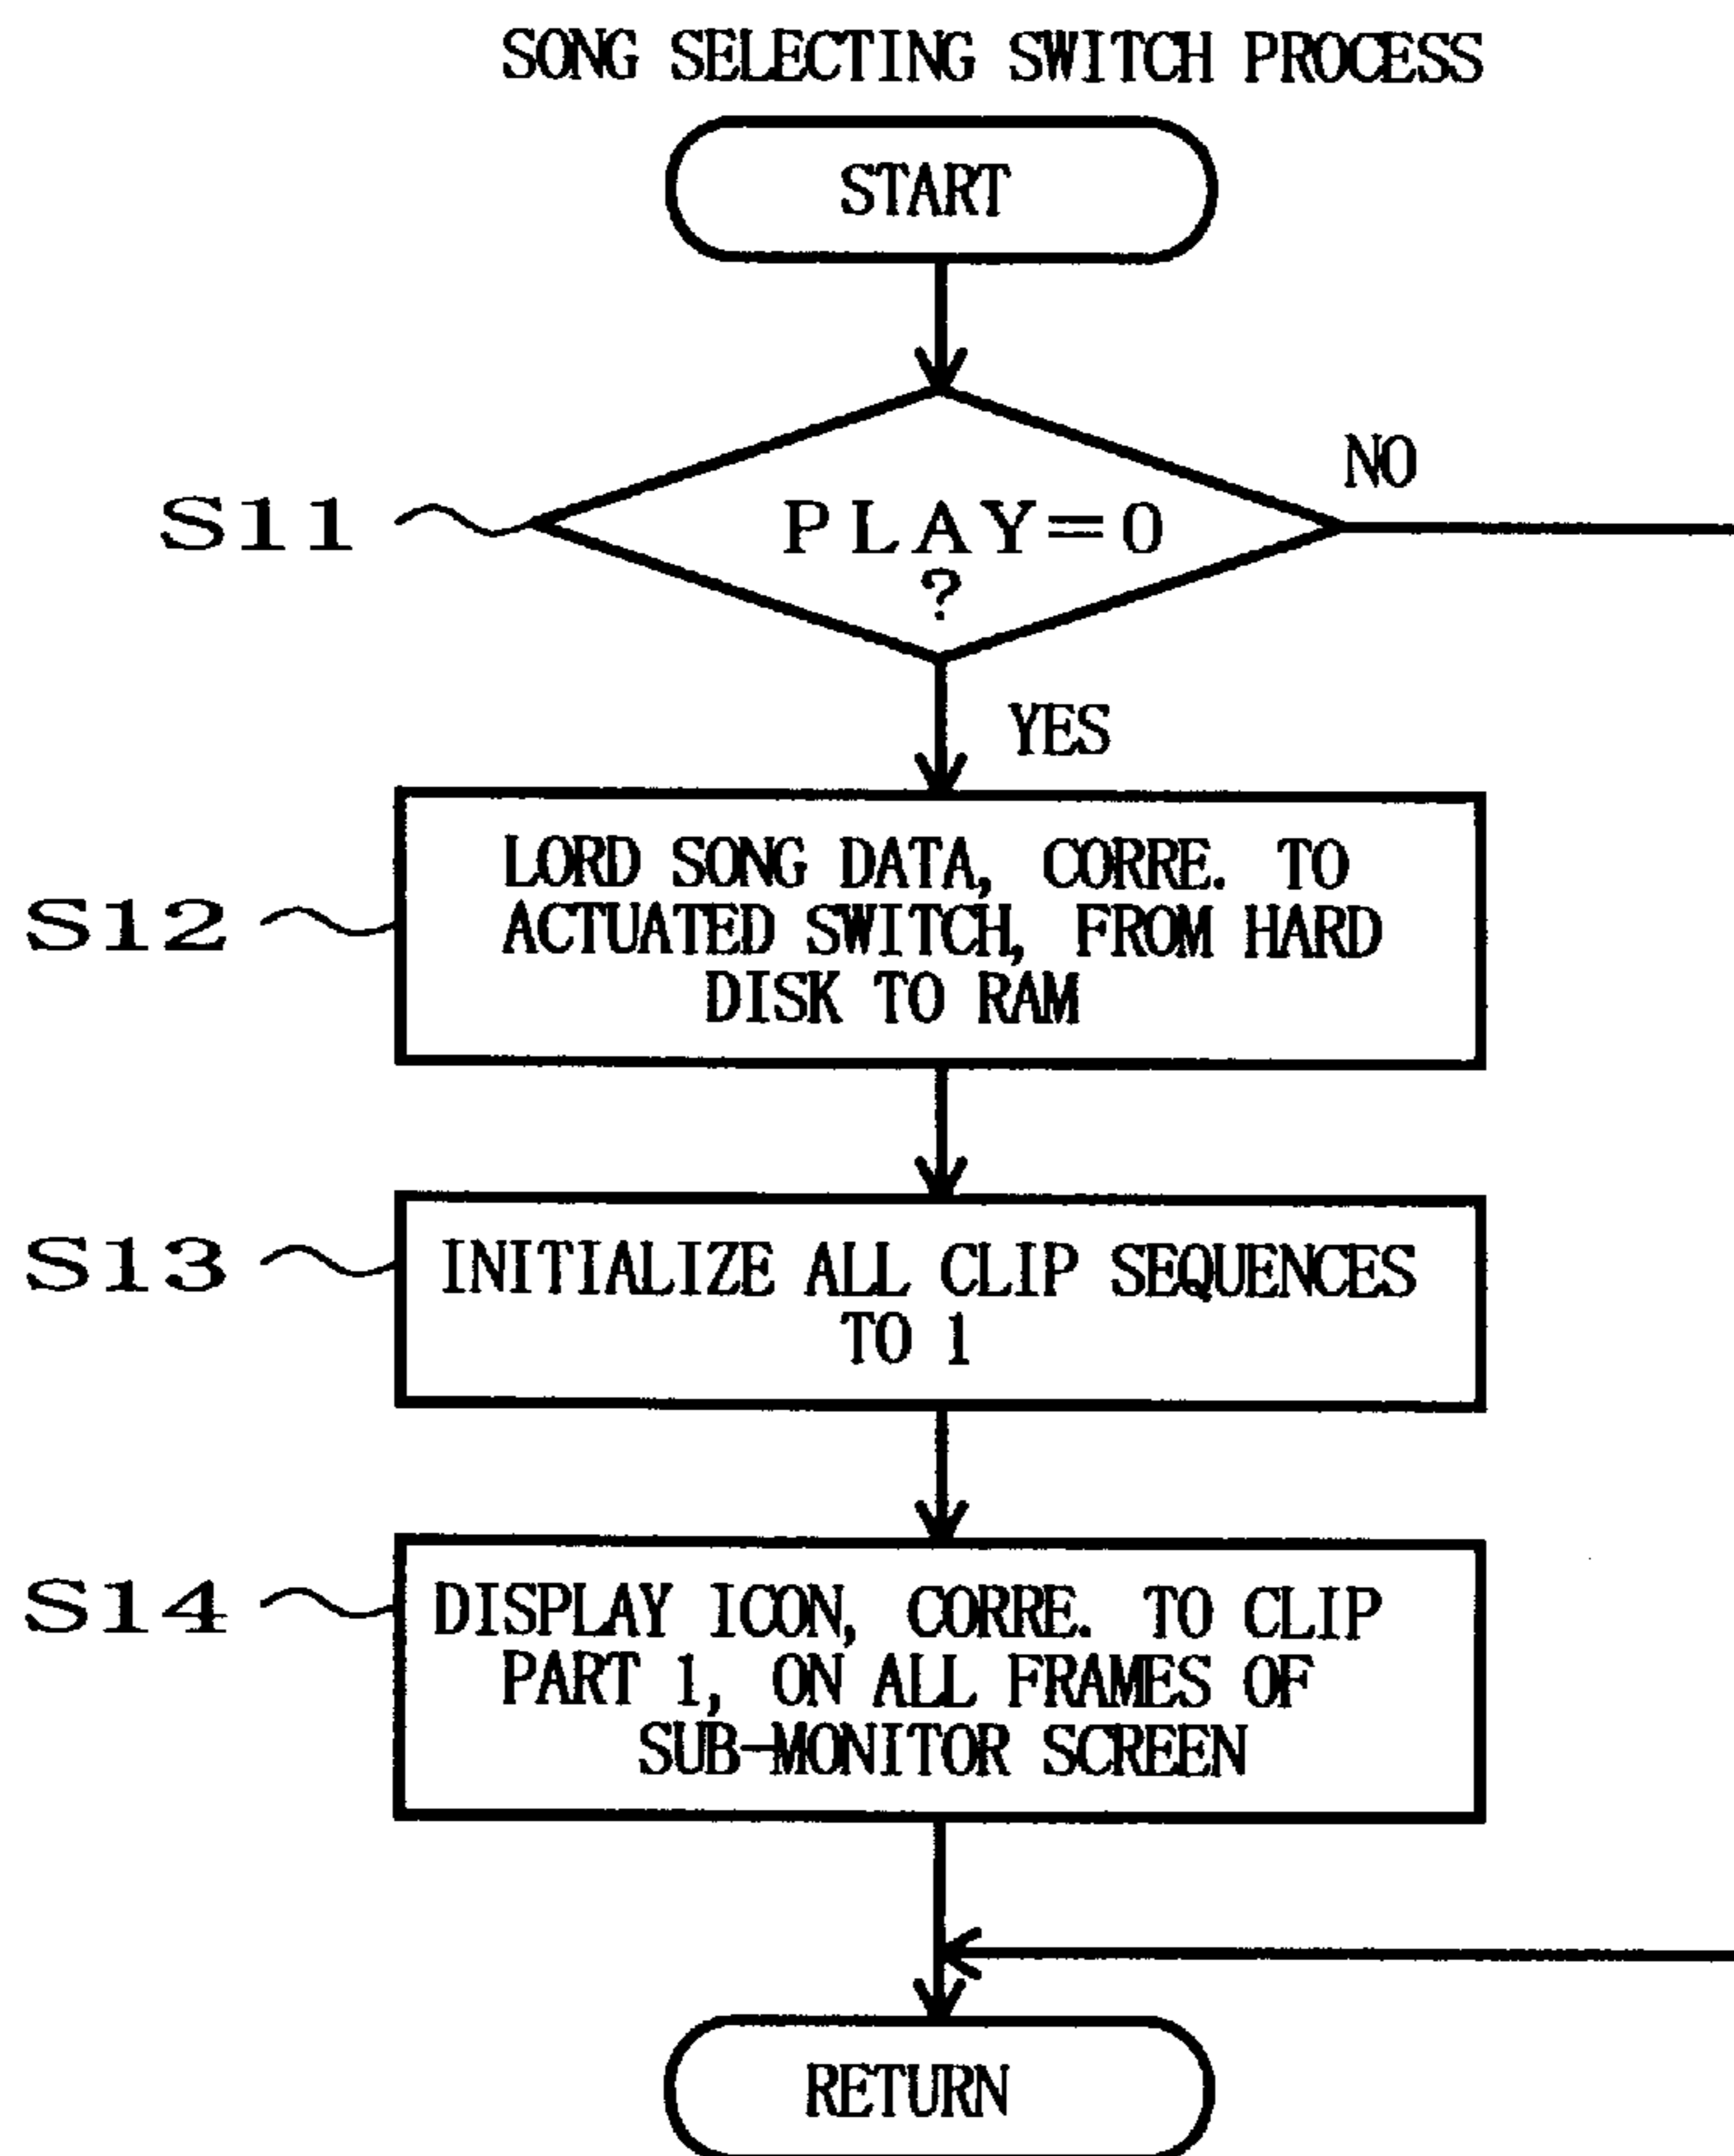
SONG SELECTING SWITCH PROCESS

START

S11

PLAY=0 ?

NO

YES

S12

LORD SONG DATA, CORRE. TO ACTUATED SWITCH, FROM HARD DISK TO RAM

S13

INITIALIZE ALL CLIP SEQUENCES TO 1

S14

DISPLAY ICON, CORRE. TO CLIP PART 1, ON ALL FRAMES OF SUB-MONITOR SCREEN

RETURN